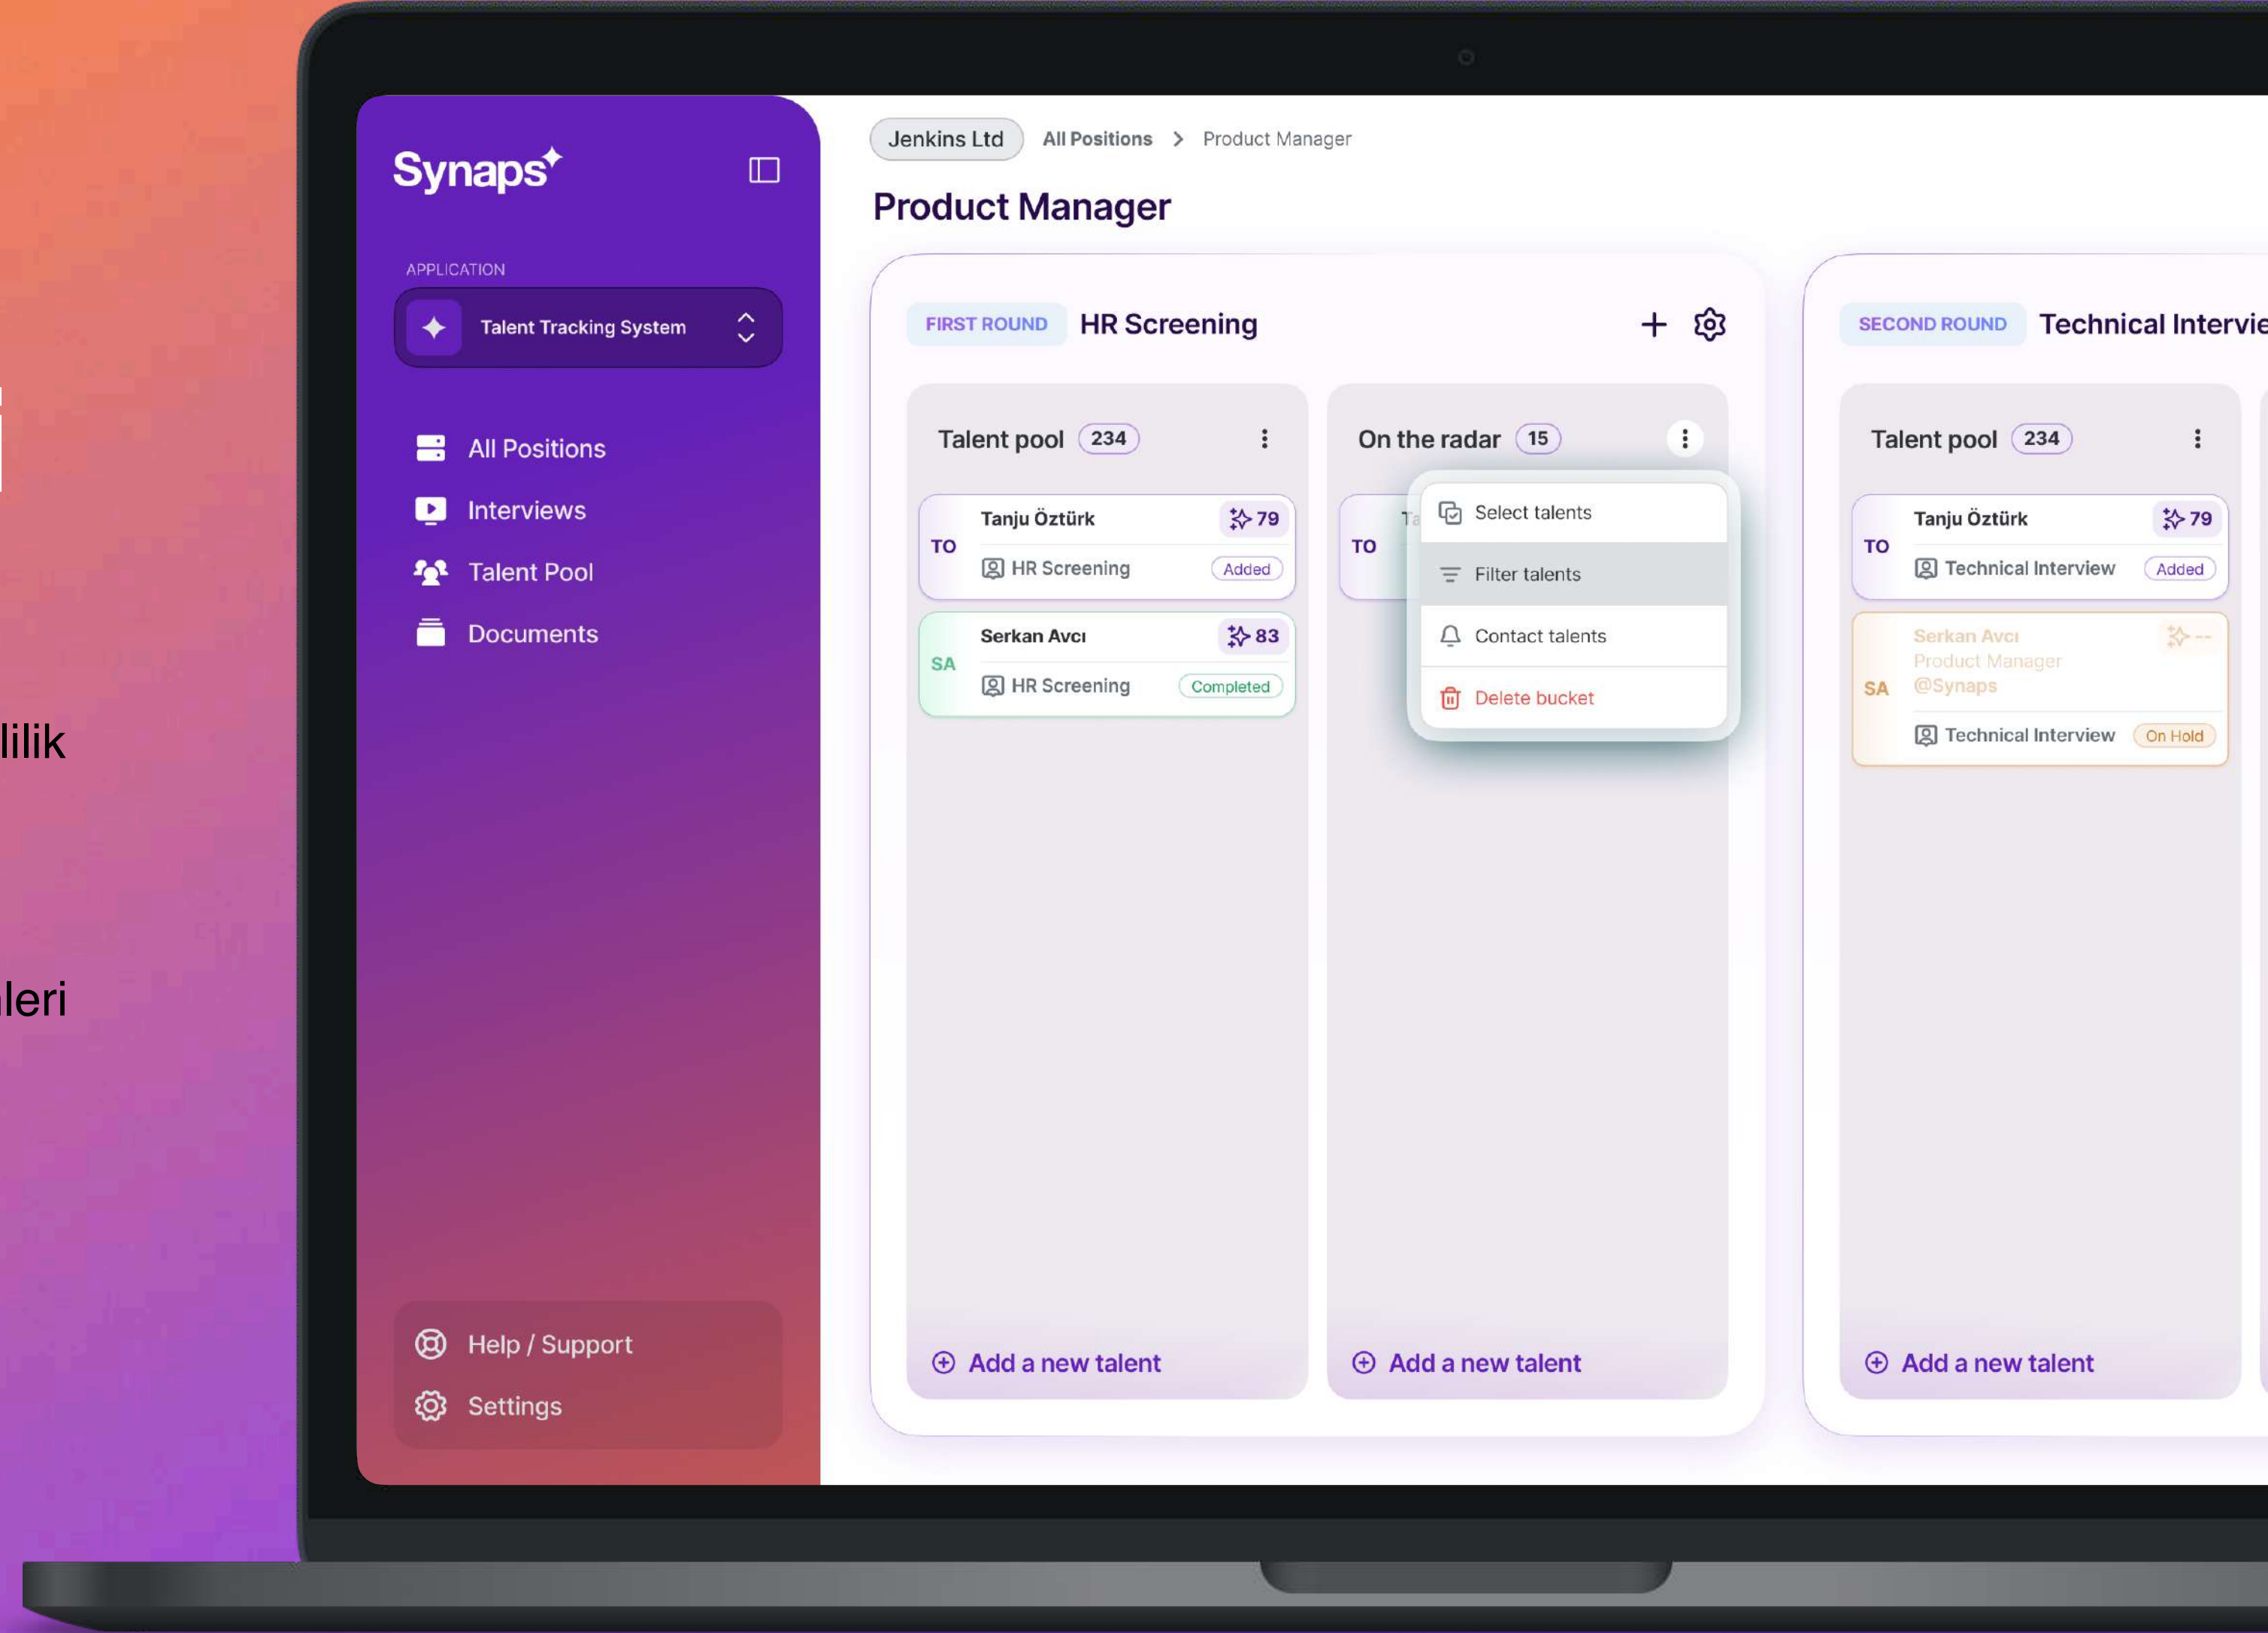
lilik

leri

Synaps

APPLICATION

Talent Tracking System

All Positions
Interviews
Talent Pool
Documents

Help / Support
Settings

Jenkins Ltd All Positions > Product Manager

Product Manager

FIRST ROUND HR Screening

Talent pool 234

TO Tanju Öztürk 79
HR Screening Added

SA Serkan Avcı 83
HR Screening Completed

Add a new talent

On the radar 15

TO Ta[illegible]

Select talents
Filter talents
Contact talents
Delete bucket

Add a new talent

SECOND ROUND Technical Intervie

Talent pool 234

TO Tanju Öztürk 79
Technical Interview Added

SA Serkan Avcı --
Product Manager
@Synaps
Technical Interview On Hold

Add a new talent